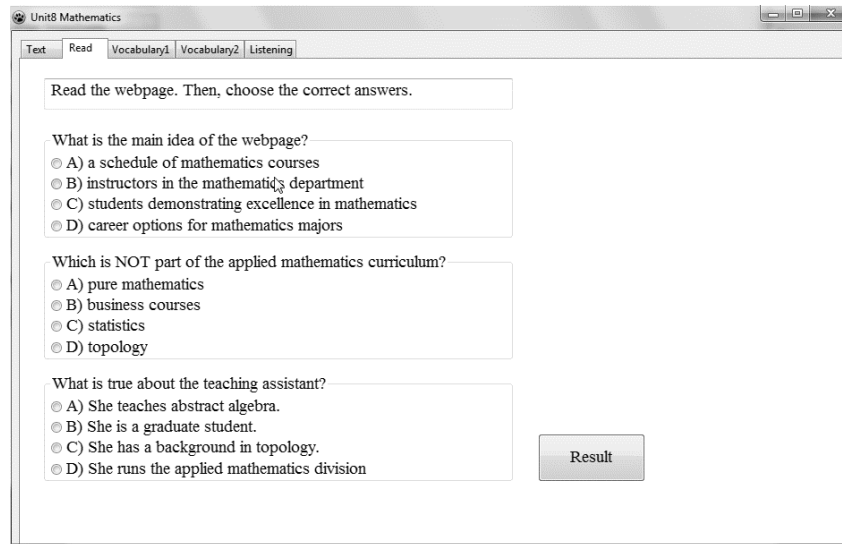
Unit8 Mathematics

Text | Read | Vocabulary1 | Vocabulary2 | Listening

Read the webpage. Then, choose the correct answers.

What is the main idea of the webpage?
A) a schedule of mathematics courses
B) instructors in the mathematics department
C) students demonstrating excellence in mathematics
D) career options for mathematics majors

Which is NOT part of the applied mathematics curriculum?
A) pure mathematics
B) business courses
C) statistics
D) topology

What is true about the teaching assistant?
A) She teaches abstract algebra.
B) She is a graduate student.
C) She has a background in topology.
D) She runs the applied mathematics division

Result